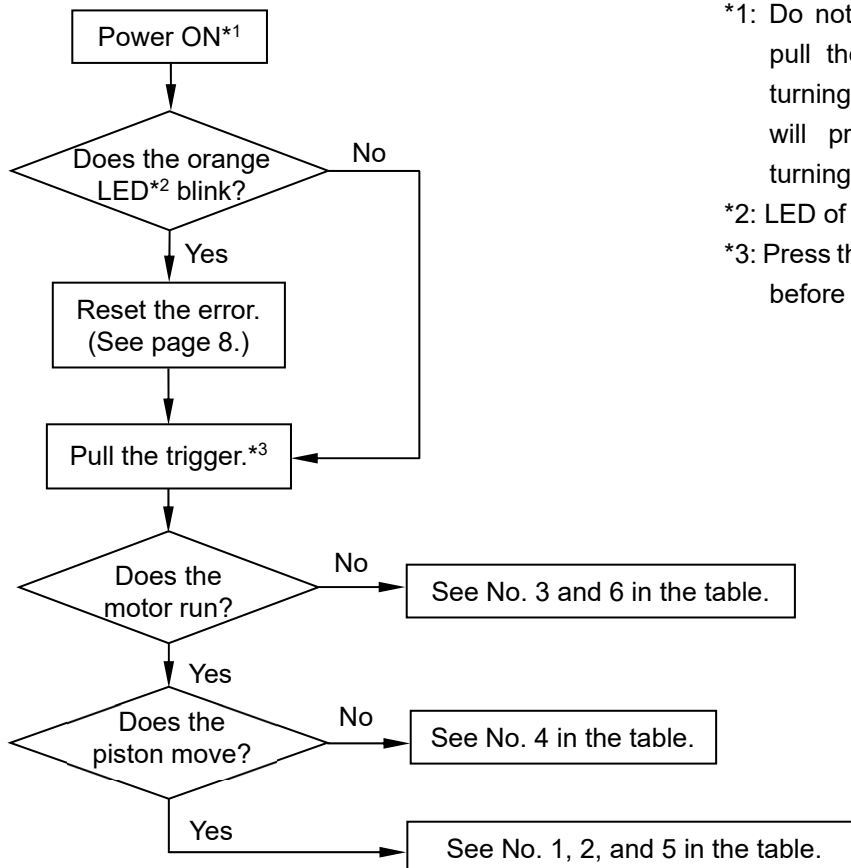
Power ON*1

Does the orange LED*2 blink?

No

Yes

Reset the error. (See page 8.)

Pull the trigger.*3

Does the motor run?

No

See No. 3 and 6 in the table.

Yes

Does the piston move?

No

See No. 4 in the table.

Yes

See No. 1, 2, and 5 in the table.

*1: Do not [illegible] pull the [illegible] turning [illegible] will pr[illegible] turning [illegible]

*2: LED of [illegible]

*3: Press th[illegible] before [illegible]